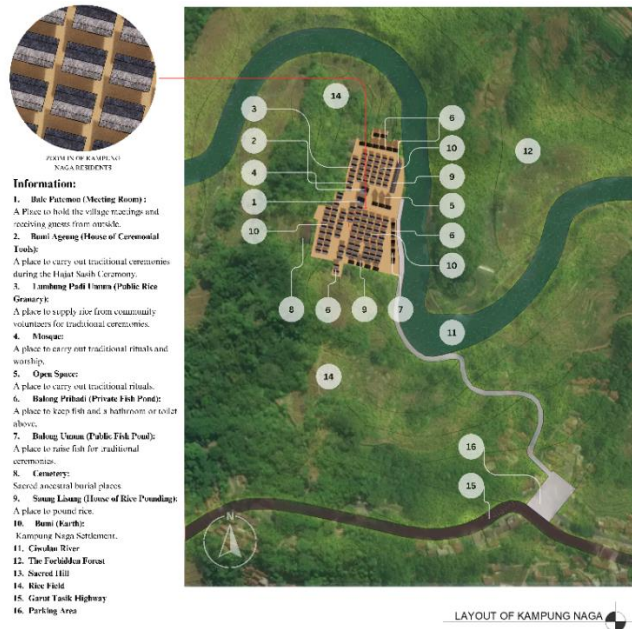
ZOOM IN OF KAMPUNG NAGA RESIDENTS

**Information:**

1. Bale Patemon (Meeting Room): A Place to hold the village meetings and receiving guests from outside.
2. Bumi Ageung (House of Ceremonial Tools): A place to carry out traditional ceremonies during the Hajat Sasih Ceremony.
3. Lumbung Padi Umum (Public Rice Granary): A place to supply rice from community volunteers for traditional ceremonies.
4. Mosque: A place to carry out traditional rituals and worship.
5. Open Space: A place to carry out traditional rituals.
6. Balong Pribadi (Private Fish Pond): A place to keep fish and a bathroom or toilet above.
7. Balong Umum (Public Fish Pond): A place to raise fish for traditional ceremonies.
8. Cemetery: Sacred ancestral burial places.
9. Saung Lisung (House of Rice Pounding): A place to pound rice.
10. Bumi (Earth): Kampung Naga Settlement.
11. Ciwulan River
12. The Forbidden Forest
13. Sacred Hill
14. Rice Field
15. Garut Tasik Highway
16. Parking Area

3
14
6
2
10
12
4
9
1
5
10
6
10
8
6
9
7
11
14
16
15
N

LAYOUT OF KAMPUNG NAGA